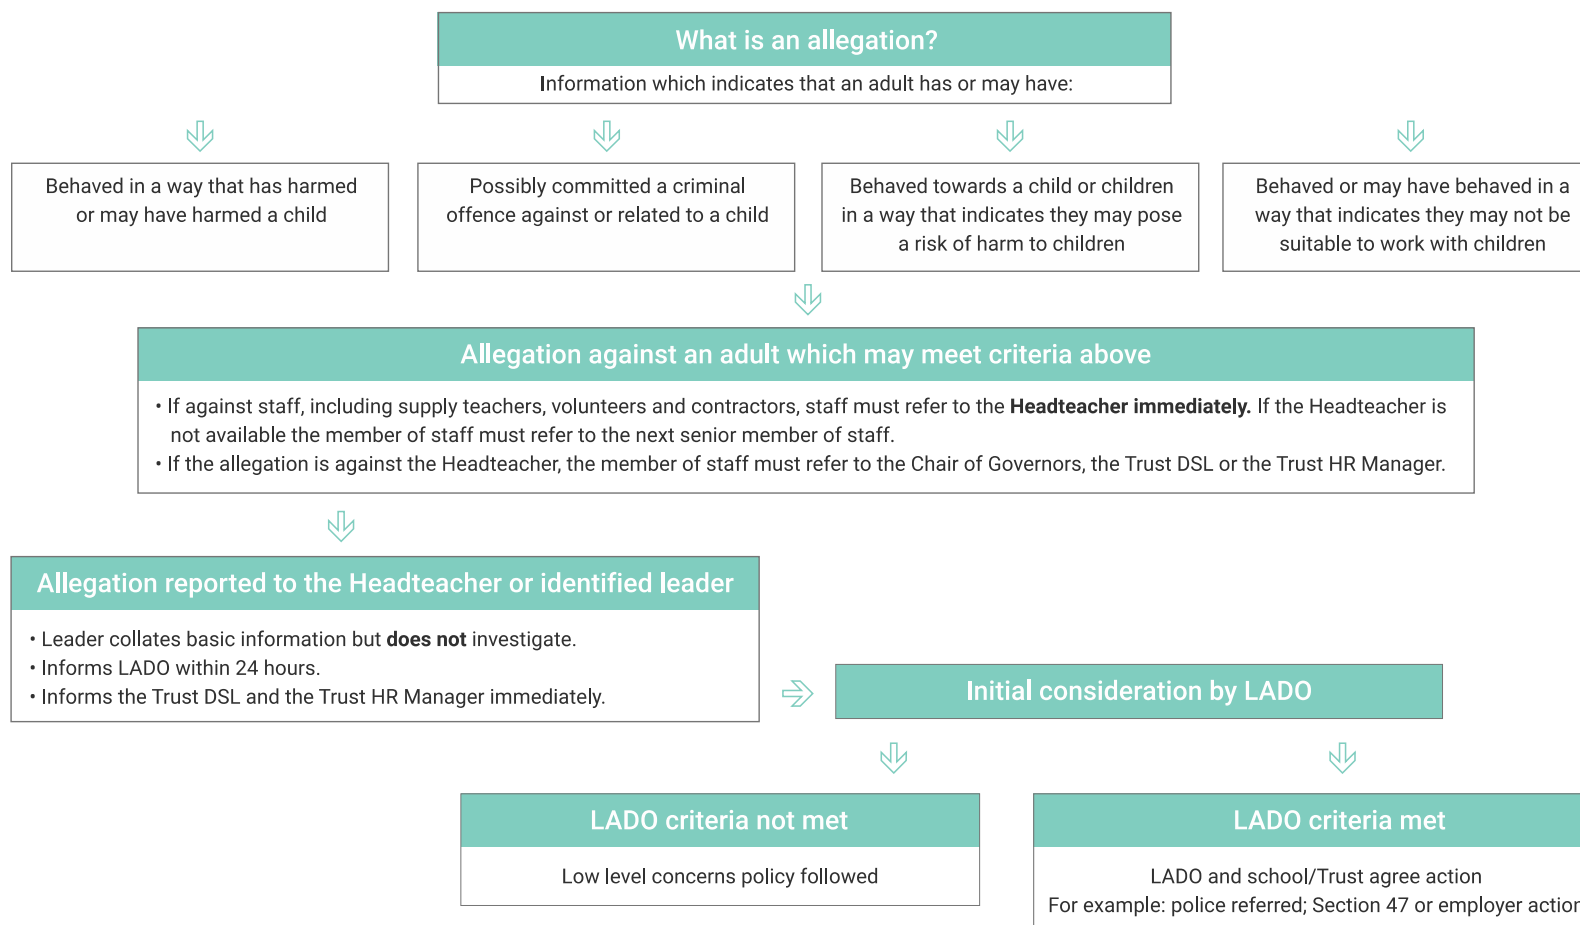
What is an allegation?

Information which indicates that an adult has or may have:

Behaved in a way that has harmed or may have harmed a child

Possibly committed a criminal offence against or related to a child

Behaved towards a child or children in a way that indicates they may pose a risk of harm to children

Behaved or may have behaved in a way that indicates they may not be suitable to work with children

Allegation against an adult which may meet criteria above

• If against staff, including supply teachers, volunteers and contractors, staff must refer to the **Headteacher immediately.** If the Headteacher is not available the member of staff must refer to the next senior member of staff.
• If the allegation is against the Headteacher, the member of staff must refer to the Chair of Governors, the Trust DSL or the Trust HR Manager.

Allegation reported to the Headteacher or identified leader

• Leader collates basic information but **does not** investigate.
• Informs LADO within 24 hours.
• Informs the Trust DSL and the Trust HR Manager immediately.

Initial consideration by LADO

LADO criteria not met

Low level concerns policy followed

LADO criteria met

LADO and school/Trust agree action
For example: police referred; Section 47 or employer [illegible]